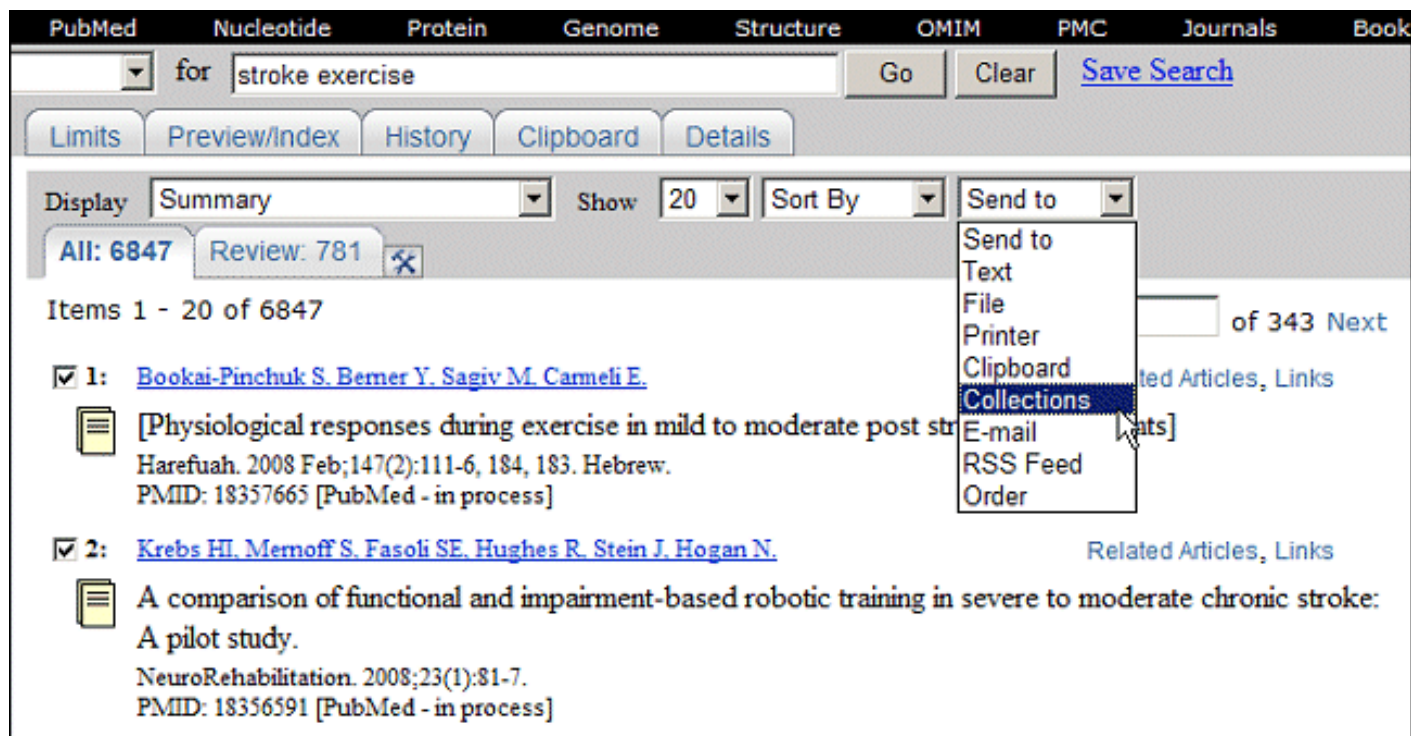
PubMed Nucleotide Protein Genome Structure OMIM PMC Journals Book

for stroke exercise Go Clear Save Search

Limits Preview/Index History Clipboard Details

Display Summary Show 20 Sort By Send to

All: 6847 Review: 781

Send to
Text
File
Printer
Clipboard
Collections
E-mail
RSS Feed
Order

Items 1 - 20 of 6847

of 343 Next

1: Bookai-Pinchuk S, Berner Y, Sagiv M, Carmeli E. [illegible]ted Articles, Links

[Physiological responses during exercise in mild to moderate post str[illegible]ats]
Harefuah. 2008 Feb;147(2):111-6, 184, 183. Hebrew.
PMID: 18357665 [PubMed - in process]

2: Krebs HI, Mernoff S, Fasoli SE, Hughes R, Stein J, Hogan N. Related Articles, Links

A comparison of functional and impairment-based robotic training in severe to moderate chronic stroke: A pilot study.
NeuroRehabilitation. 2008;23(1):81-7.
PMID: 18356591 [PubMed - in process]